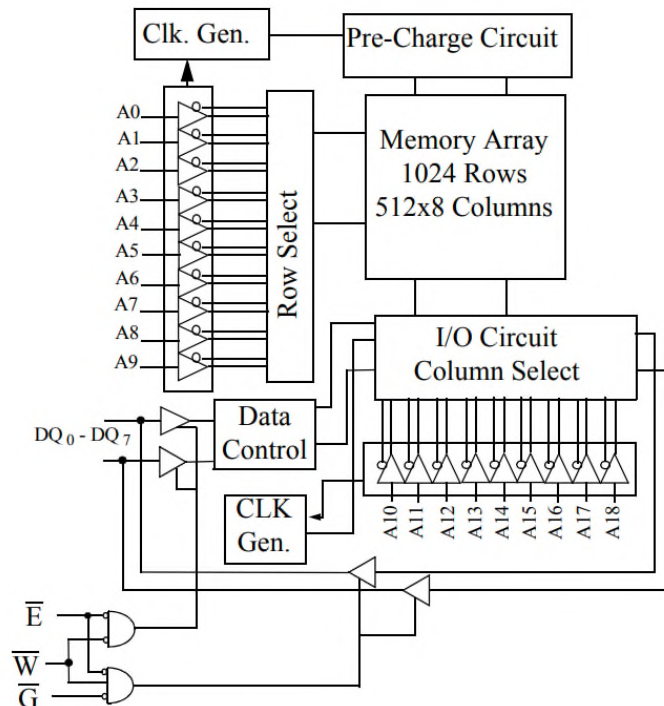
Clk. Gen.

Pre-Charge Circuit

A0
A1
A2
A3
A4
A5
A6
A7
A8
A9

Row Select

Memory Array
1024 Rows
512x8 Columns

I/O Circuit
Column Select

$DQ_0$ - $DQ_7$

Data Control

CLK Gen.

A10 A11 A12 A13 A14 A15 A16 A17 A18

$\overline{E}$
$\overline{W}$
$\overline{G}$